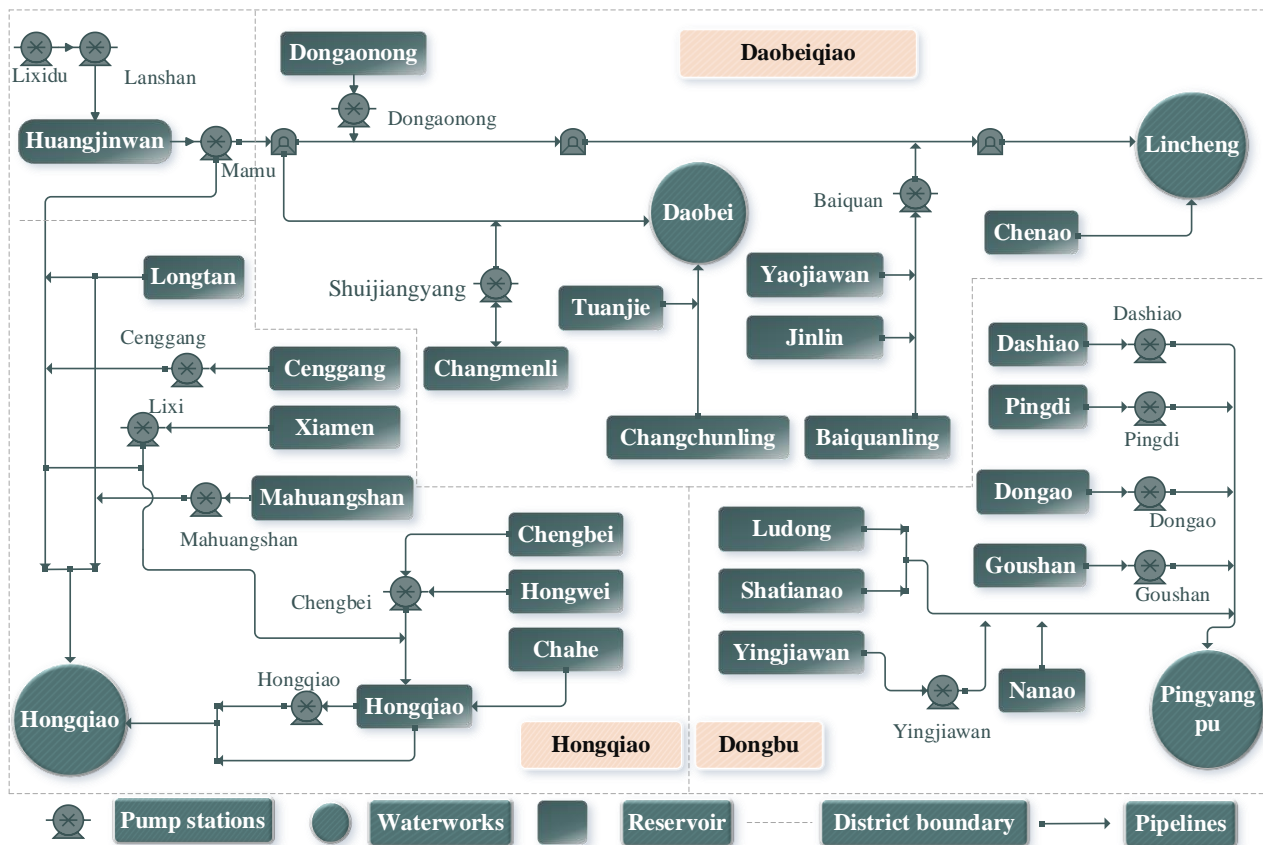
Lixidu
Lanshan
Huangjinwan
Mamu
Dongaonong
Dongaonong
Daobeiqiao
Lincheng
Daobei
Baiquan
Chenao
Longtan
Shuijiangyang
Tuanjie
Yaojiawan
Jinlin
Cenggang
Cenggang
Changmenli
Dashiao
Dashiao
Lixi
Xiamen
Pingdi
Pingdi
Changchunling
Baiquanling
Mahuangshan
Mahuangshan
Dongao
Dongao
Ludong
Chengbei
Chengbei
Hongwei
Shatianao
Goushan
Goushan
Chahe
Yingjiawan
Hongqiao
Hongqiao
Nanao
Pingyang pu
Hongqiao
Yingjiawan
Hongqiao
Dongbu
Pump stations
Waterworks
Reservoir
District boundary
Pipelines